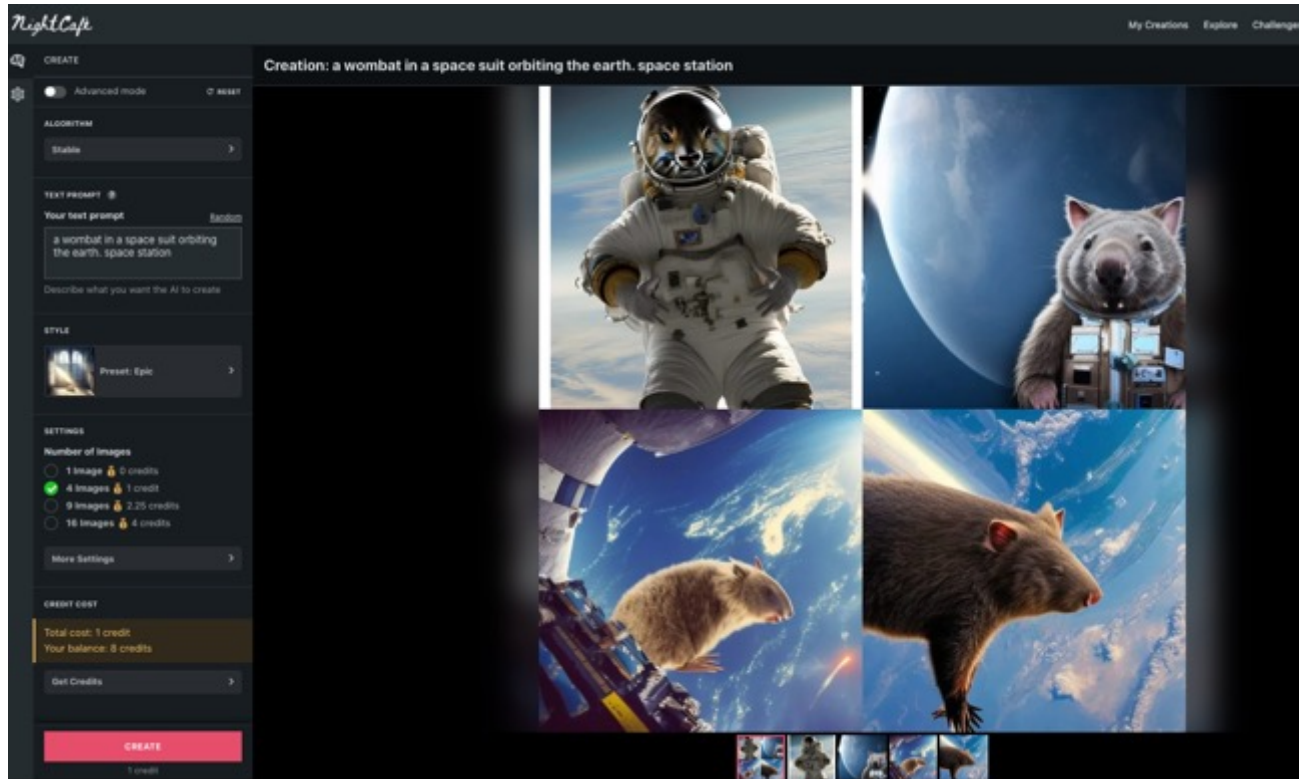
NightCafe

My Creations Explore Challenge

CREATE

Advanced mode

RESET

ALGORITHM

Stable

TEXT PROMPT

Your text prompt

Random

a wombat in a space suit orbiting the earth. space station

Describe what you want the AI to create

STYLE

Preset: Epic

SETTINGS

Number of Images

1 Image 0 credits

4 Images 1 credit

9 Images 2.25 credits

16 Images 4 credits

More Settings

CREDIT COST

Total cost: 1 credit
Your balance: 8 credits

Get Credits

CREATE

1 credit

Creation: a wombat in a space suit orbiting the earth. space station